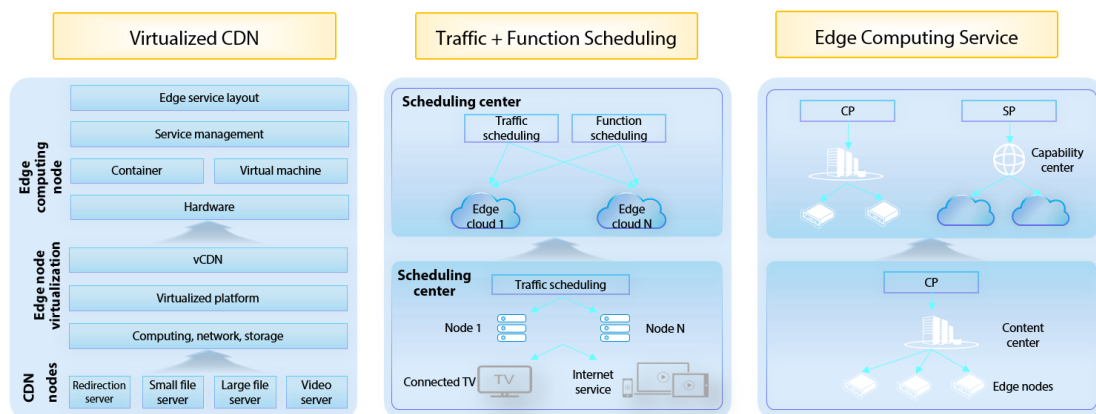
Virtualized CDN

Edge computing node

Edge service layout

Service management

Container

Virtual machine

Hardware

Edge node virtualization

vCDN

Virtualized platform

Computing, network, storage

CDN nodes

Redirection server

Small file server

Large file server

Video server

Traffic + Function Scheduling

Scheduling center

Traffic scheduling

Function scheduling

Edge cloud 1

Edge cloud N

Scheduling center

Traffic scheduling

Node 1

Node N

Connected TV

TV

Internet service

Edge Computing Service

CP

SP

Capability center

CP

Content center

Edge nodes